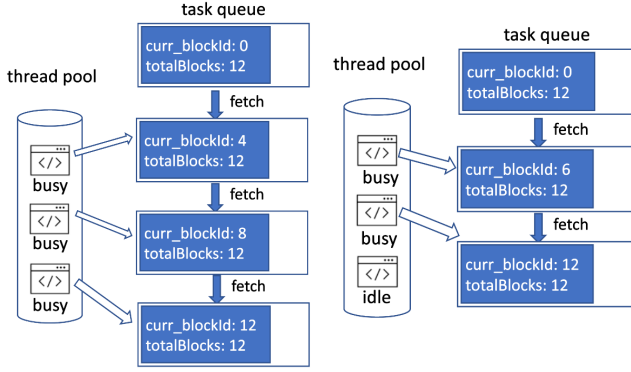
thread pool

</>
busy

</>
busy

</>
busy

task queue

curr_blockId: 0
totalBlocks: 12

fetch

curr_blockId: 4
totalBlocks: 12

fetch

curr_blockId: 8
totalBlocks: 12

fetch

curr_blockId: 12
totalBlocks: 12

thread pool

</>
busy

</>
busy

</>
idle

task queue

curr_blockId: 0
totalBlocks: 12

fetch

curr_blockId: 6
totalBlocks: 12

fetch

curr_blockId: 12
totalBlocks: 12